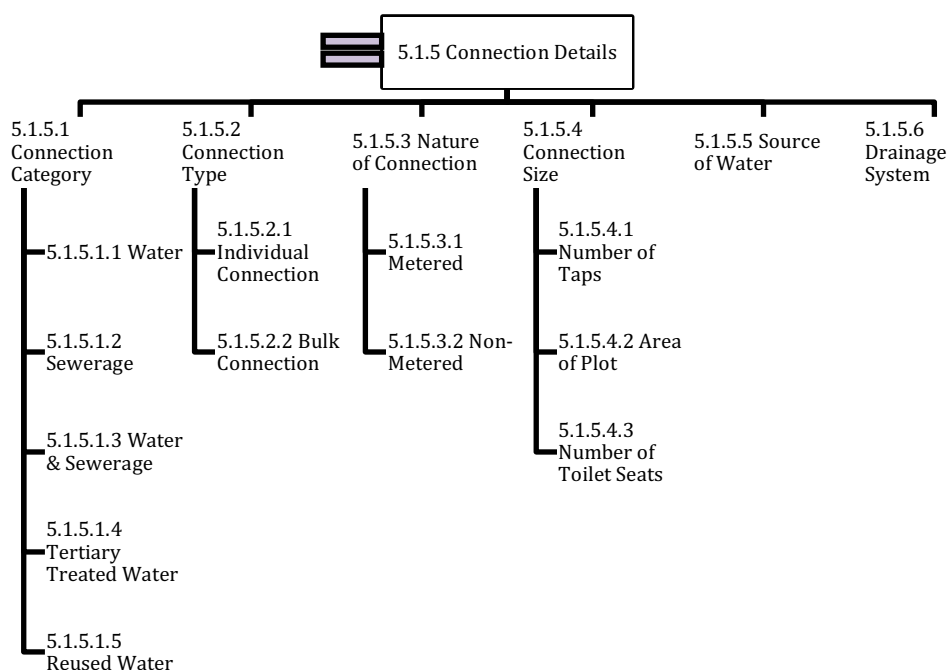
5.1.5 Connection Details

5.1.5.1 Connection Category

5.1.5.1.1 Water

5.1.5.1.2 Sewerage

5.1.5.1.3 Water & Sewerage

5.1.5.1.4 Tertiary Treated Water

5.1.5.1.5 Reused Water

5.1.5.2 Connection Type

5.1.5.2.1 Individual Connection

5.1.5.2.2 Bulk Connection

5.1.5.3 Nature of Connection

5.1.5.3.1 Metered

5.1.5.3.2 Non-Metered

5.1.5.4 Connection Size

5.1.5.4.1 Number of Taps

5.1.5.4.2 Area of Plot

5.1.5.4.3 Number of Toilet Seats

5.1.5.5 Source of Water

5.1.5.6 Drainage System